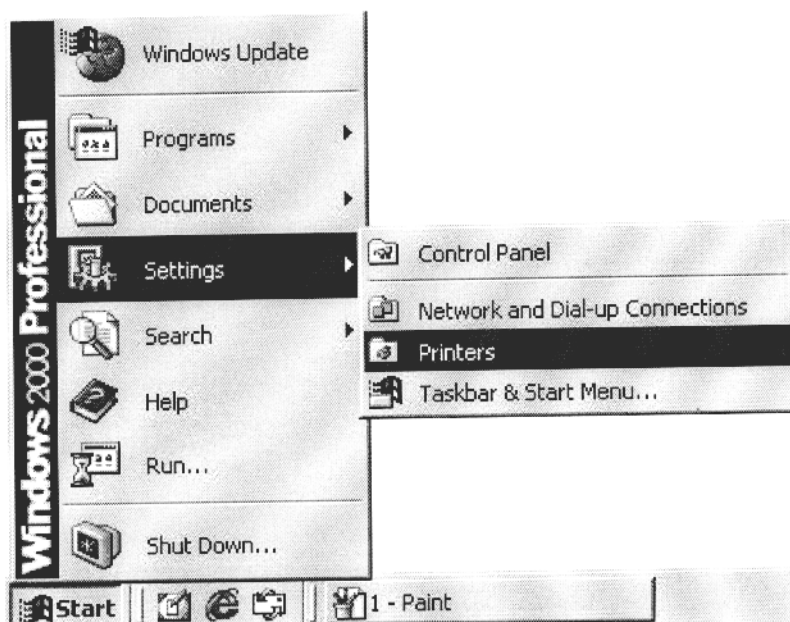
Windows 2000 Professional

Windows Update

Programs

Documents

Settings

Search

Help

Run...

Shut Down...

Control Panel

Network and Dial-up Connections

Printers

Taskbar & Start Menu...

Start

1 - Paint